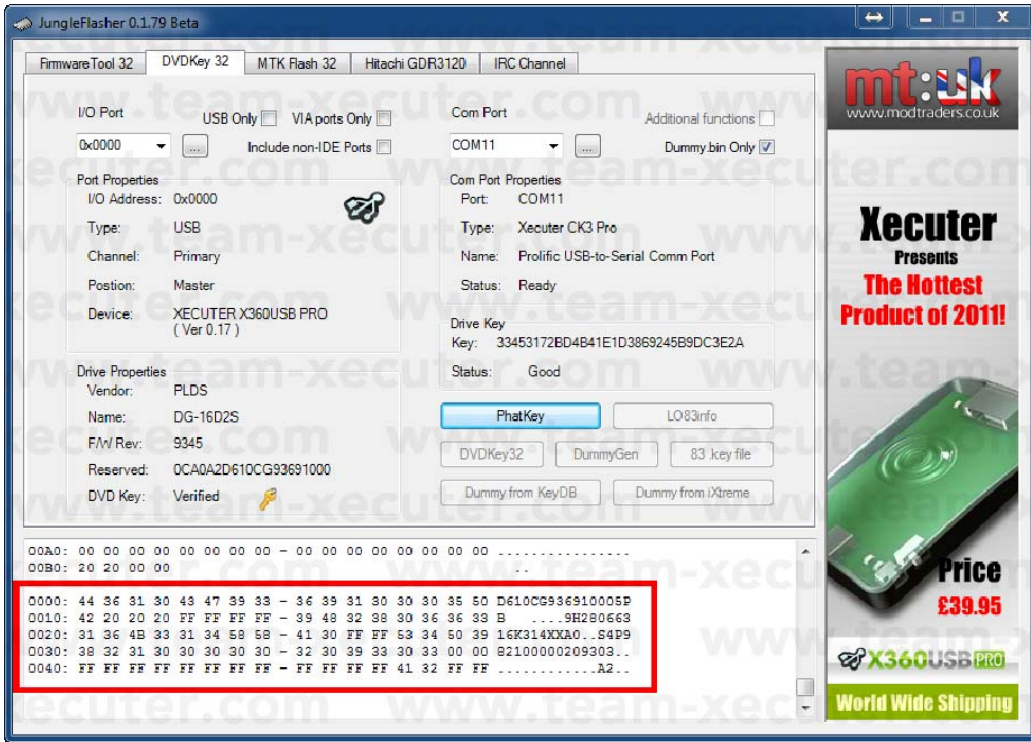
JungleFlasher 0.1.79 Beta

FirmwareTool 32 | DVDKey 32 | MTK Flash 32 | Hitachi GDR3120 | IRC Channel

I/O Port
USB Only
VIA ports Only
0x0000
...
Include non-IDE Ports

Port Properties
I/O Address: 0x0000
Type: USB
Channel: Primary
Postion: Master
Device: XECUTER X360USB PRO ( Ver 0.17 )

Drive Properties
Vendor: PLDS
Name: DG-16D2S
F/W Rev: 9345
Reserved: 0CA0A2D610CG93691000
DVD Key: Verified

Com Port
Additional functions
COM11
...
Dummy.bin Only

Com Port Properties
Port: COM11
Type: Xecuter CK3 Pro
Name: Prolific USB-to-Serial Comm Port
Status: Ready

Drive Key
Key: 33453172BD4B41E1D3869245B9DC3E2A
Status: Good

PhatKey
LO83info
DVDKey32
DummyGen
83 .key file
Dummy from KeyDB
Dummy from iXtreme

00A0: 00 00 00 00 00 00 00 00 - 00 00 00 00 00 00 00 00 ................
00B0: 20 20 00 00 ..

0000: 44 36 31 30 43 47 39 33 - 36 39 31 30 30 30 35 50 D610CG936910005P
0010: 42 20 20 20 FF FF FF FF - 39 48 32 38 30 36 36 33 B ....9H280663
0020: 31 36 4B 33 31 34 58 58 - 41 30 FF FF 53 34 50 39 16K314XXA0..S4P9
0030: 38 32 31 30 30 30 30 30 - 32 30 39 33 30 33 00 00 82100000209303..
0040: FF FF FF FF FF FF FF FF - FF FF FF FF 41 32 FF FF ............A2..

mt:uk
www.modtraders.co.uk
Xecuter
Presents
The Hottest
Product of 2011!
Price
£39.95
X360USB PRO
World Wide Shipping

www.team-xecuter.com